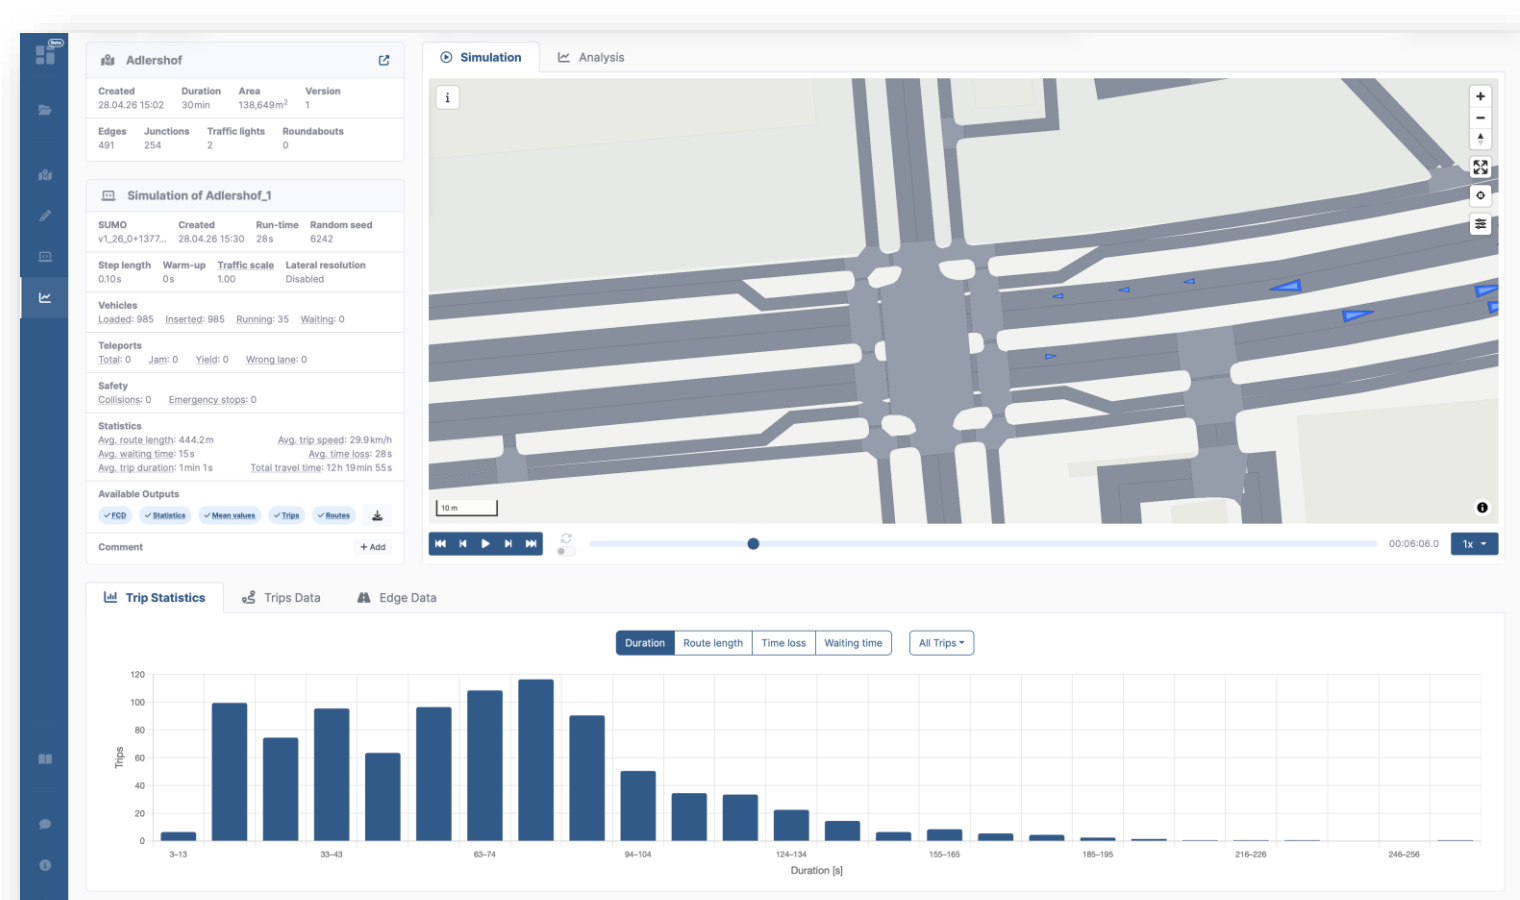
Beta

Adlershof

Created
28.04.26 15:02

Duration
30min

Area
138,649m²

Version
1

Edges
491

Junctions
254

Traffic lights
2

Roundabouts
0

Simulation of Adlershof_1

SUMO
v1_26_0+1377...

Created
28.04.26 15:30

Run-time
28s

Random seed
6242

Step length
0.10s

Warm-up
0s

Traffic scale
1.00

Lateral resolution
Disabled

Vehicles
Loaded: 985 Inserted: 985 Running: 35 Waiting: 0

Teleports
Total: 0 Jam: 0 Yield: 0 Wrong lane: 0

Safety
Collisions: 0 Emergency stops: 0

Statistics
Avg. route length: 444.2m Avg. trip speed: 29.9km/h
Avg. waiting time: 15s Avg. time loss: 28s
Avg. trip duration: 1min 1s Total travel time: 12h 19min 55s

Available Outputs
✓FCD ✓Statistics ✓Mean values ✓Trips ✓Routes

Comment
+ Add

Simulation Analysis

i

10 m

00:06:06.0 1x

Trip Statistics Trips Data Edge Data

Duration Route length Time loss Waiting time All Trips

120
100
80
60
40
20
0

Trips

3-13 33-43 63-74 94-104 124-134 155-165 185-195 216-226 246-256

Duration [s]